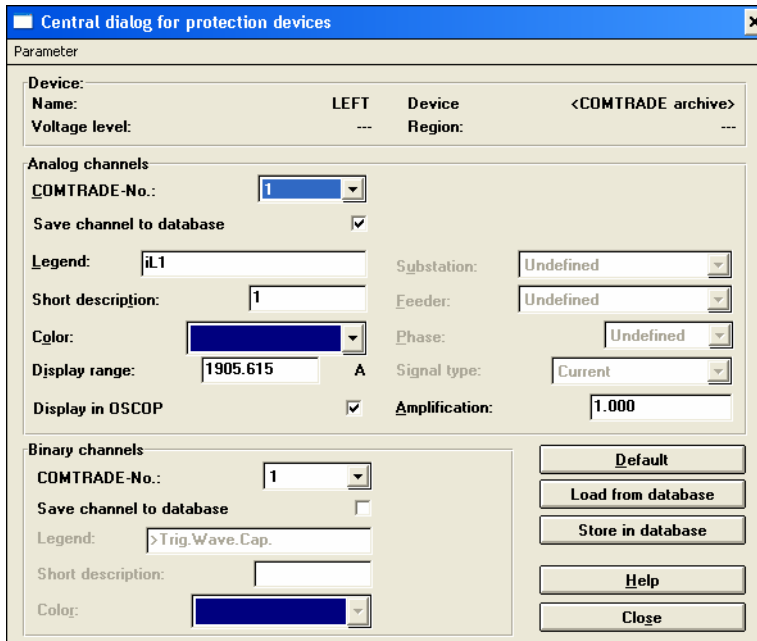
Central dialog for protection devices

Parameter

Device:

Name: LEFT

Device <COMTRADE archive>

Voltage level: ---

Region: ---

Analog channels

COMTRADE-No.: 1

Save channel to database

Legend: iL1

Substation: Undefined

Short description: 1

Feeder: Undefined

Color:

Phase: Undefined

Display range: 1905.615 A

Signal type: Current

Display in OSCOP

Amplification: 1.000

Binary channels

COMTRADE-No.: 1

Save channel to database

Legend: >Trig.Wave.Cap.

Short description:

Color:

Default

Load from database

Store in database

Help

Close